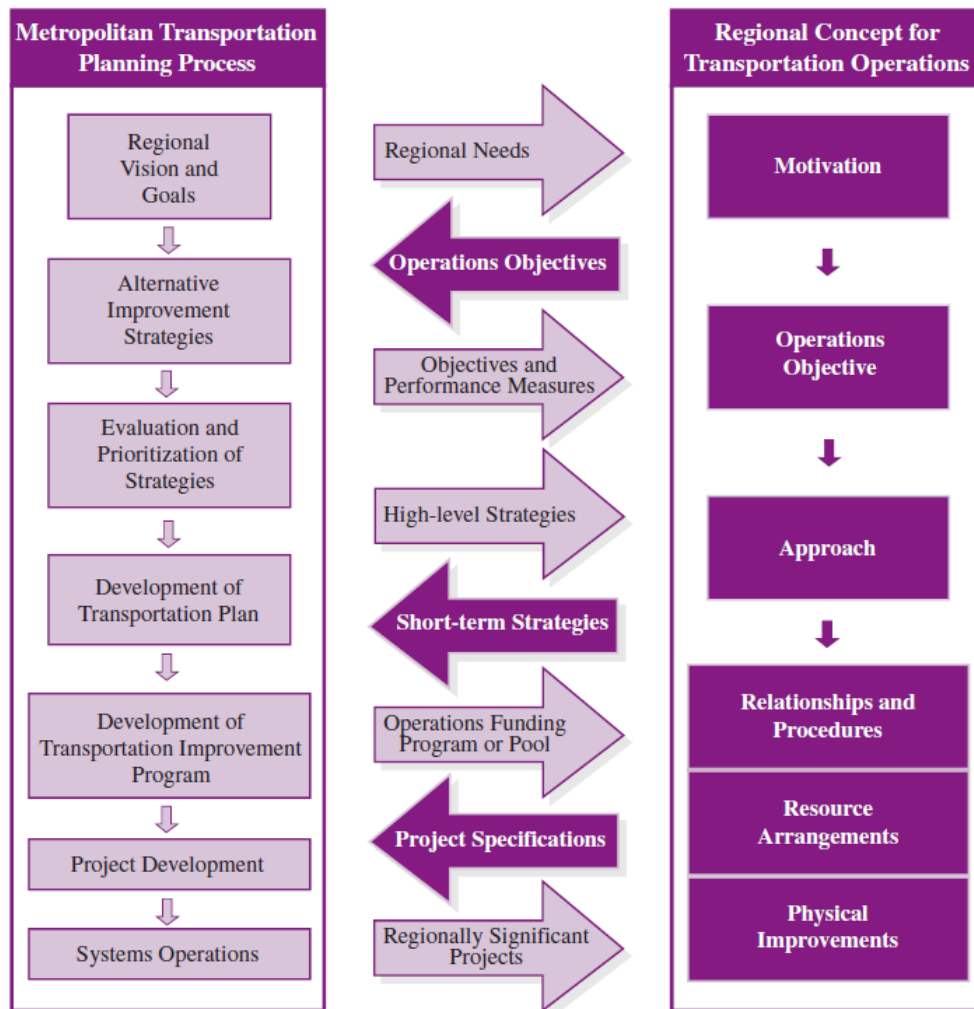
Metropolitan Transportation Planning Process

Regional Vision and Goals

Alternative Improvement Strategies

Evaluation and Prioritization of Strategies

Development of Transportation Plan

Development of Transportation Improvement Program

Project Development

Systems Operations

Regional Needs

Operations Objectives

Objectives and Performance Measures

High-level Strategies

Short-term Strategies

Operations Funding Program or Pool

Project Specifications

Regionally Significant Projects

Regional Concept for Transportation Operations

Motivation

Operations Objective

Approach

Relationships and Procedures

Resource Arrangements

Physical Improvements